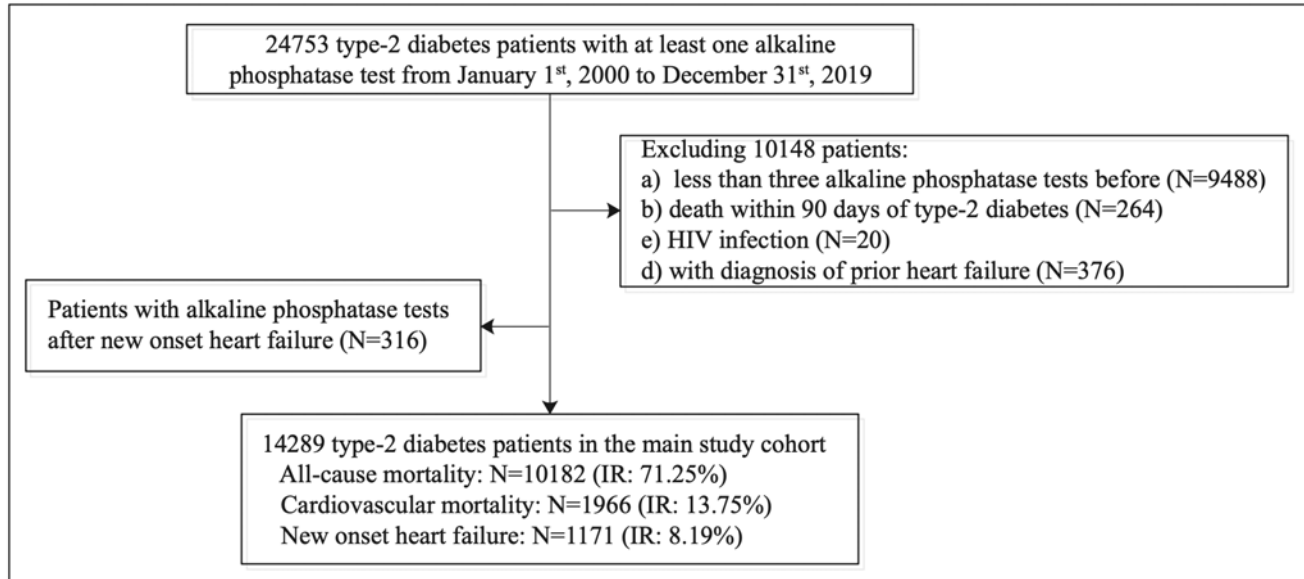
24753 type-2 diabetes patients with at least one alkaline phosphatase test from January 1$^{st}$, 2000 to December 31$^{st}$, 2019

Excluding 10148 patients:
a) less than three alkaline phosphatase tests before (N=9488)
b) death within 90 days of type-2 diabetes (N=264)
e) HIV infection (N=20)
d) with diagnosis of prior heart failure (N=376)

Patients with alkaline phosphatase tests after new onset heart failure (N=316)

14289 type-2 diabetes patients in the main study cohort
All-cause mortality: N=10182 (IR: 71.25%)
Cardiovascular mortality: N=1966 (IR: 13.75%)
New onset heart failure: N=1171 (IR: 8.19%)